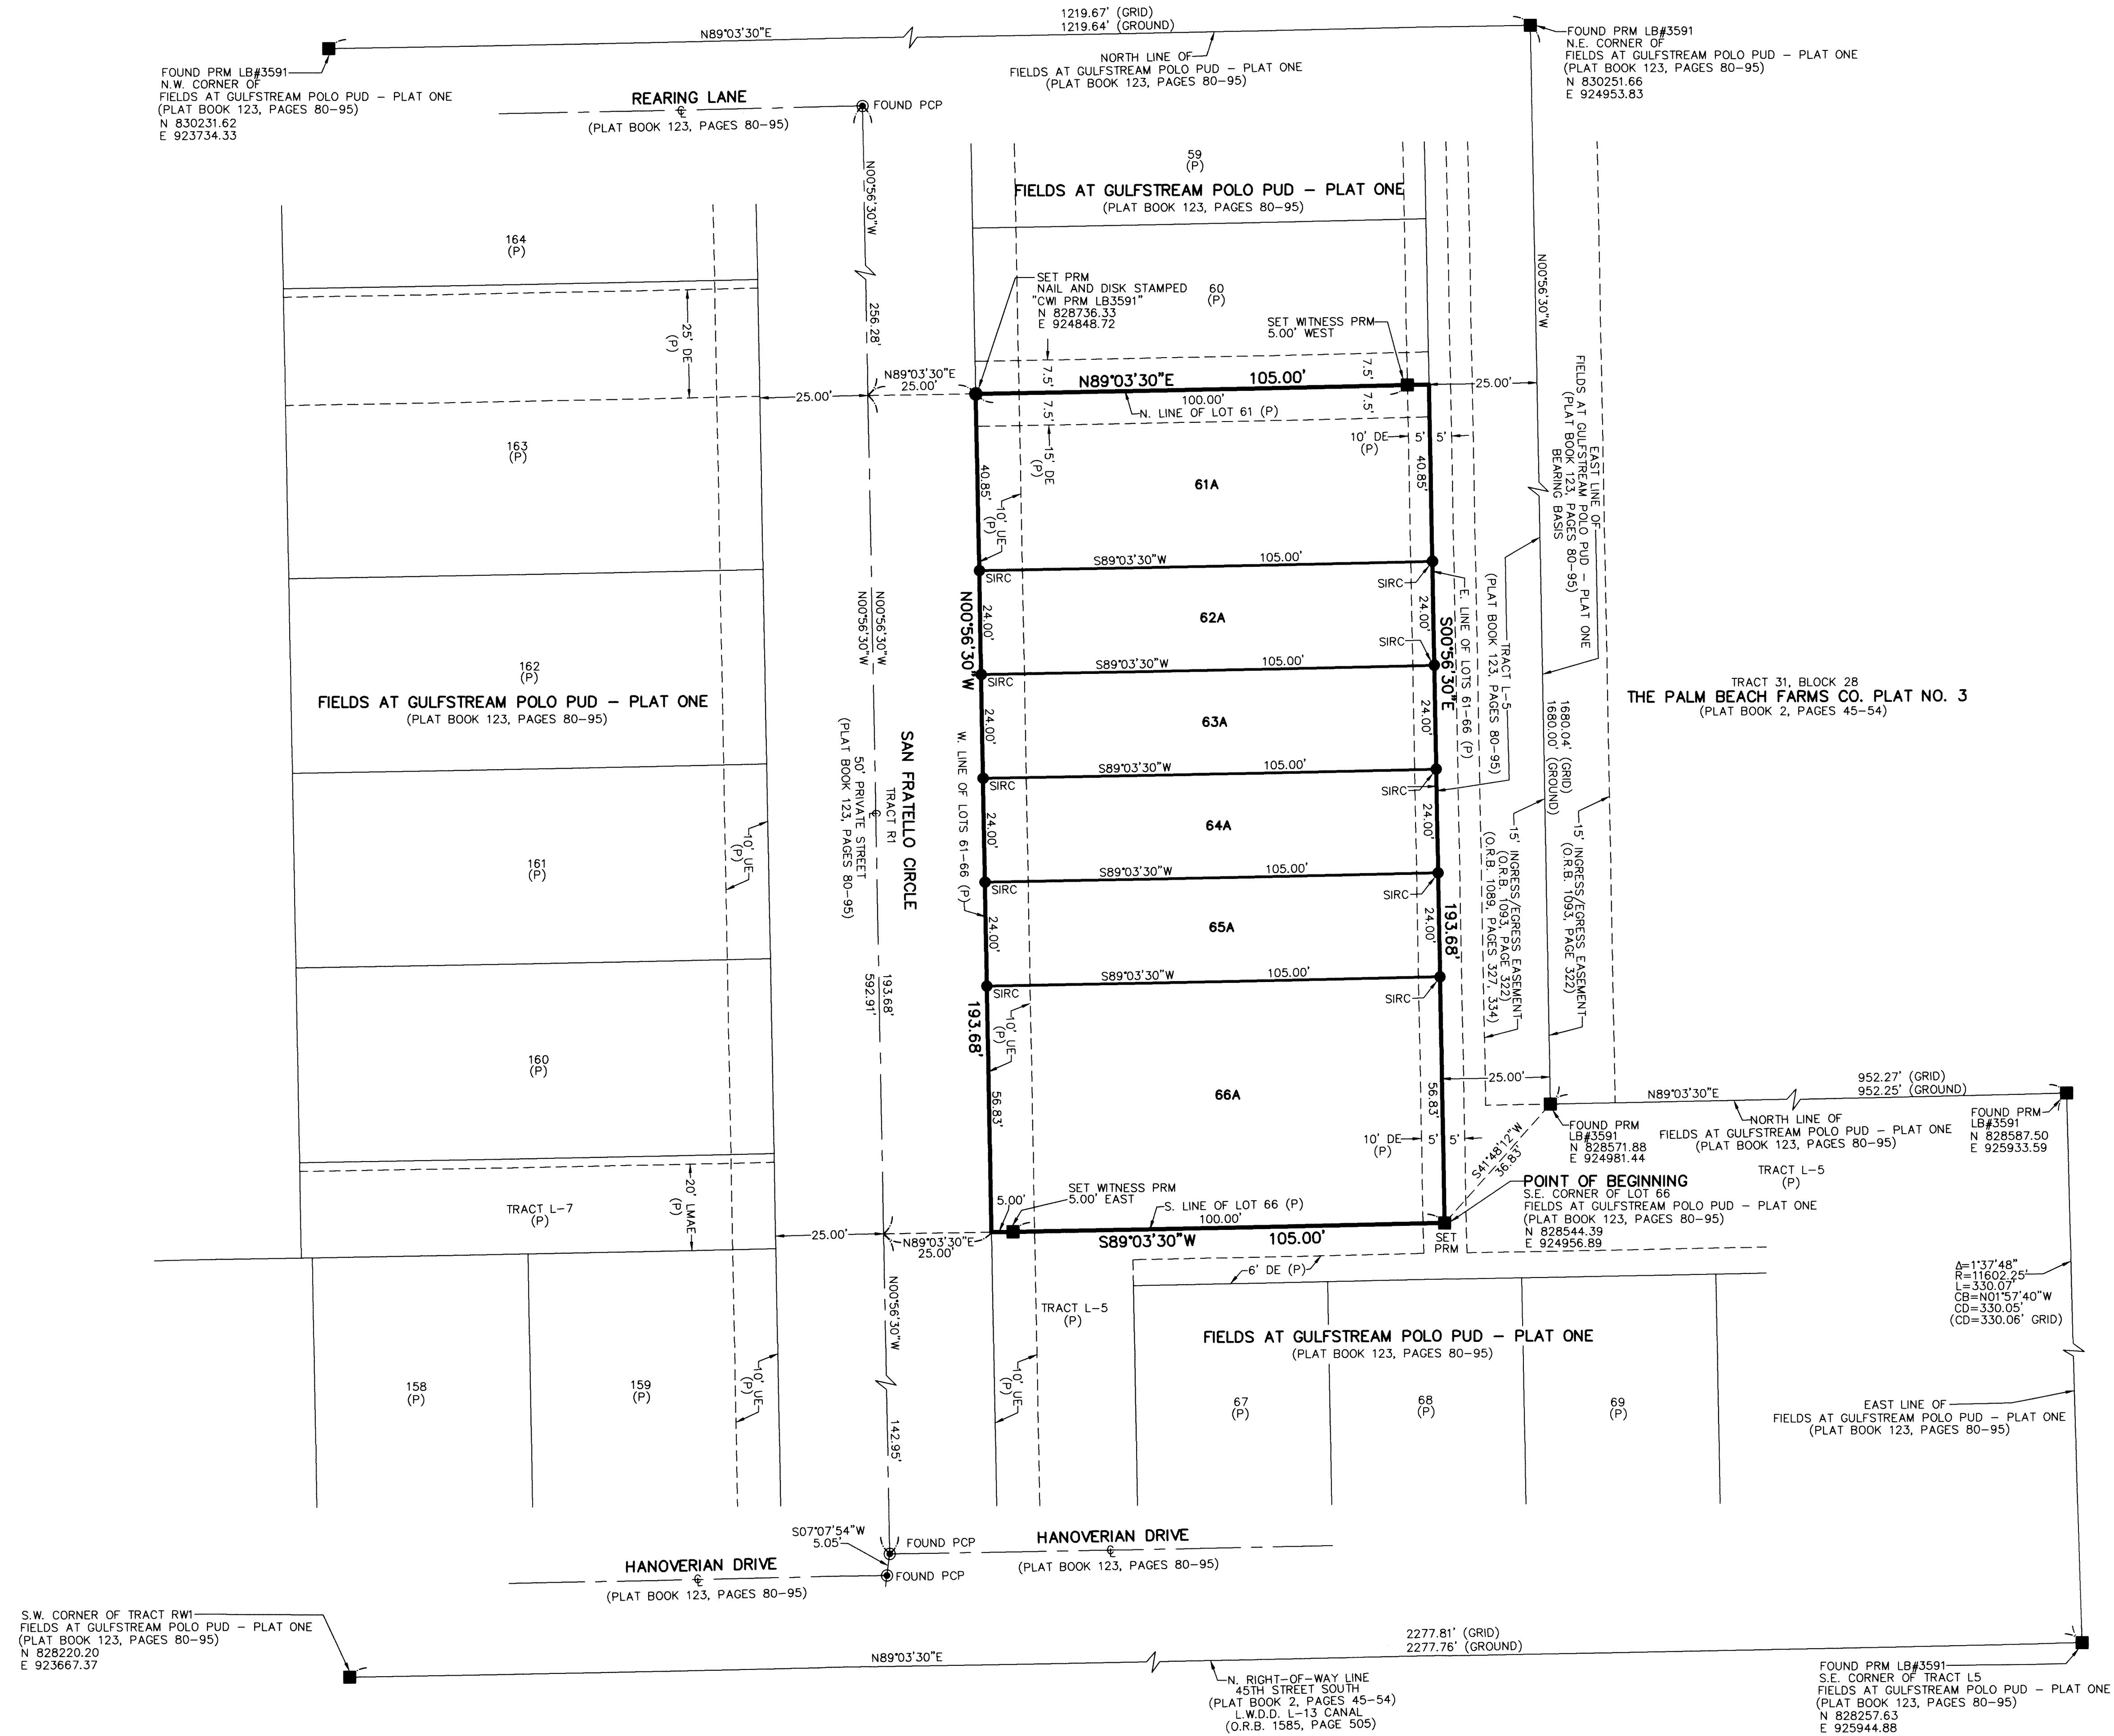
1219.67' (GRID)
1219.64' (GROUND)
N89°03'30"E

FOUND PRM LB#3591
N.W. CORNER OF
FIELDS AT GULFSTREAM POLO PUD – PLAT ONE
(PLAT BOOK 123, PAGES 80–95)
N 830231.62
E 923734.33

NORTH LINE OF
FIELDS AT GULFSTREAM POLO PUD – PLAT ONE
(PLAT BOOK 123, PAGES 80–95)

FOUND PRM LB#3591
N.E. CORNER OF
FIELDS AT GULFSTREAM POLO PUD – PLAT ONE
(PLAT BOOK 123, PAGES 80–95)
N 830251.66
E 924953.83

REARING LANE
℄
(PLAT BOOK 123, PAGES 80–95)
FOUND PCP

59
(P)
FIELDS AT GULFSTREAM POLO PUD – PLAT ONE
(PLAT BOOK 123, PAGES 80–95)

164
(P)

N00°56'30"W
256.28'
25' DE
(P)

SET PRM
NAIL AND DISK STAMPED
"CWI PRM LB3591"
N 828736.33
E 924848.72

60
(P)

SET WITNESS PRM
5.00' WEST

N00°56'30"W

EAST LINE OF
FIELDS AT GULFSTREAM POLO PUD – PLAT ONE
(PLAT BOOK 123, PAGES 80–95)
BEARING BASIS

N89°03'30"E
25.00'
25.00'
7.5'
7.5'
N89°03'30"E 105.00'
100.00'
N. LINE OF LOT 61 (P)
7.5'
7.5'
25.00'
15' DE
(P)
10' DE
(P)
5'
5'

163
(P)

61A
40.85'
40.85'
10' UE
(P)
S89°03'30"W 105.00'
SIRC
SIRC

62A
N00°56'30"W
24.00'
24.00'
S00°56'30"E
E. LINE OF LOTS 61–66 (P)
SIRC

TRACT L–5
(PLAT BOOK 123, PAGES 80–95)

162
(P)
FIELDS AT GULFSTREAM POLO PUD – PLAT ONE
(PLAT BOOK 123, PAGES 80–95)

N00°56'30"W
N00°56'30"W
50' PRIVATE STREET
(PLAT BOOK 123, PAGES 80–95)
SAN FRATELLO CIRCLE
TRACT R1
℄

S89°03'30"W 105.00'
SIRC
63A
24.00'
24.00'
W. LINE OF LOTS 61–66 (P)

TRACT 31, BLOCK 28
THE PALM BEACH FARMS CO. PLAT NO. 3
(PLAT BOOK 2, PAGES 45–54)

1680.04' (GRID)
1680.00' (GROUND)

S89°03'30"W 105.00'
SIRC
SIRC
64A
24.00'
24.00'

161
(P)
10' UE
(P)

15' INGRESS/EGRESS EASEMENT
(O.R.B. 1093, PAGE 322)
(O.R.B. 1089, PAGES 327, 334)

15' INGRESS/EGRESS EASEMENT
(O.R.B. 1093, PAGE 322)

S89°03'30"W 105.00'
SIRC
SIRC
65A
24.00'
24.00'
193.68'
193.68'
592.91'

S89°03'30"W 105.00'
SIRC
SIRC

160
(P)
10' UE
(P)

66A
56.83'
56.83'
25.00'

N89°03'30"E
952.27' (GRID)
952.25' (GROUND)

FOUND PRM
LB#3591
N 828571.88
E 924981.44

NORTH LINE OF
FIELDS AT GULFSTREAM POLO PUD – PLAT ONE
(PLAT BOOK 123, PAGES 80–95)

FOUND PRM
LB#3591
N 828587.50
E 925933.59

10' DE
(P)
5'
5'
S41°48'12"W
36.83'

TRACT L–5
(P)

POINT OF BEGINNING
S.E. CORNER OF LOT 66
FIELDS AT GULFSTREAM POLO PUD – PLAT ONE
(PLAT BOOK 123, PAGES 80–95)
N 828544.39
E 924956.89

TRACT L–7
(P)
20' LMAE
(P)

5.00'
SET WITNESS PRM
5.00' EAST
S. LINE OF LOT 66 (P)
100.00'
S89°03'30"W 105.00'
SET
PRM

25.00'
N89°03'30"E
25.00'

6' DE (P)

Δ=1°37'48"
R=11602.25'
L=330.07'
CB=N01°57'40"W
CD=330.05'
(CD=330.06' GRID)

N00°56'30"W
TRACT L–5
(P)

FIELDS AT GULFSTREAM POLO PUD – PLAT ONE
(PLAT BOOK 123, PAGES 80–95)

158
(P)
159
(P)
10' UE
(P)
10' UE
(P)
142.95'
67
(P)
68
(P)
69
(P)

EAST LINE OF
FIELDS AT GULFSTREAM POLO PUD – PLAT ONE
(PLAT BOOK 123, PAGES 80–95)

S07°07'54"W
5.05'
FOUND PCP
HANOVERIAN DRIVE
℄
(PLAT BOOK 123, PAGES 80–95)

HANOVERIAN DRIVE
℄
(PLAT BOOK 123, PAGES 80–95)
FOUND PCP

S.W. CORNER OF TRACT RW1
FIELDS AT GULFSTREAM POLO PUD – PLAT ONE
(PLAT BOOK 123, PAGES 80–95)
N 828220.20
E 923667.37

N89°03'30"E
2277.81' (GRID)
2277.76' (GROUND)

N. RIGHT–OF–WAY LINE
45TH STREET SOUTH
(PLAT BOOK 2, PAGES 45–54)
L.W.D.D. L–13 CANAL
(O.R.B. 1585, PAGE 505)

FOUND PRM LB#3591
S.E. CORNER OF TRACT L5
FIELDS AT GULFSTREAM POLO PUD – PLAT ONE
(PLAT BOOK 123, PAGES 80–95)
N 828257.63
E 925944.88